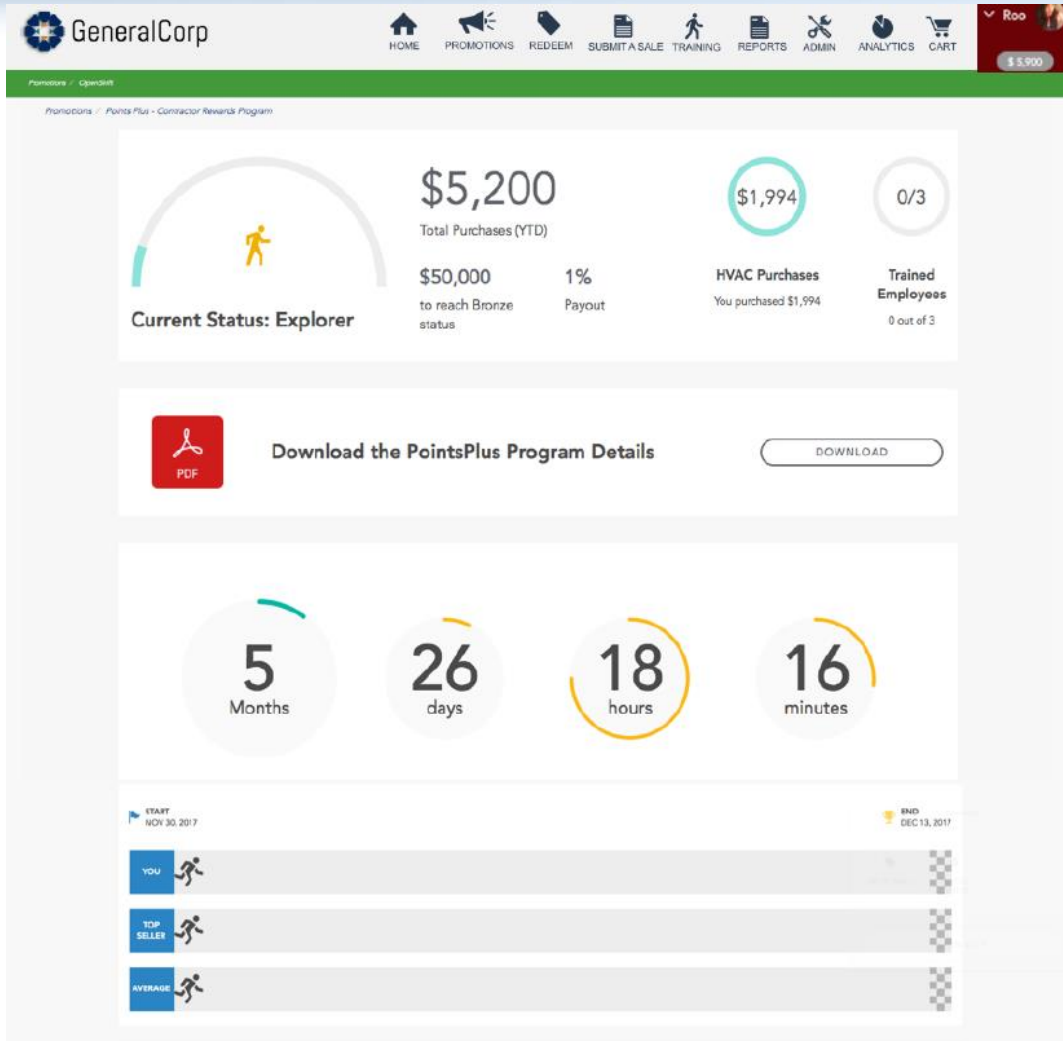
GeneralCorp

HOME PROMOTIONS REDEEM SUBMIT A SALE TRAINING REPORTS ADMIN ANALYTICS CART

Roo
$ 5,900

Promotions / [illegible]

Promotions / Points Plus - Contractor Rewards Program

Current Status: Explorer

$5,200
Total Purchases (YTD)

$50,000
to reach Bronze status

1%
Payout

$1,994
HVAC Purchases
You purchased $1,994

0/3
Trained Employees
0 out of 3

PDF
Download the PointsPlus Program Details
DOWNLOAD

5
Months

26
days

18
hours

16
minutes

START
NOV 30, 2017

END
DEC 13, 2017

YOU

TOP SELLER

AVERAGE